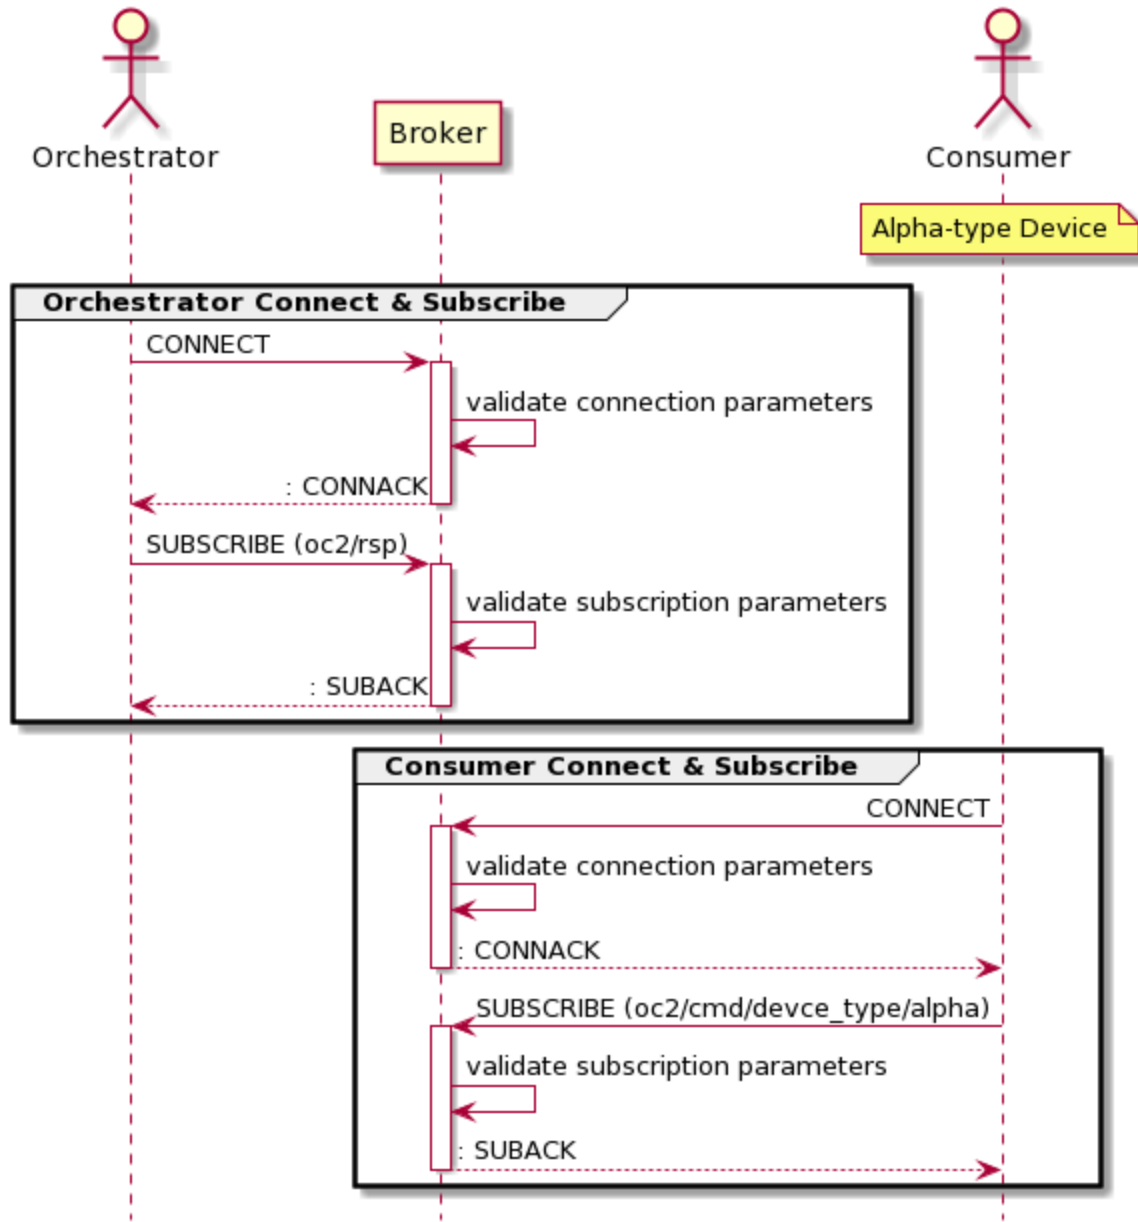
Orchestrator

Broker

Consumer

Alpha-type Device

Orchestrator Connect & Subscribe

CONNECT

validate connection parameters

: CONNACK

SUBSCRIBE (oc2/rsp)

validate subscription parameters

: SUBACK

Consumer Connect & Subscribe

CONNECT

validate connection parameters

: CONNACK

SUBSCRIBE (oc2/cmd/devce_type/alpha)

validate subscription parameters

: SUBACK